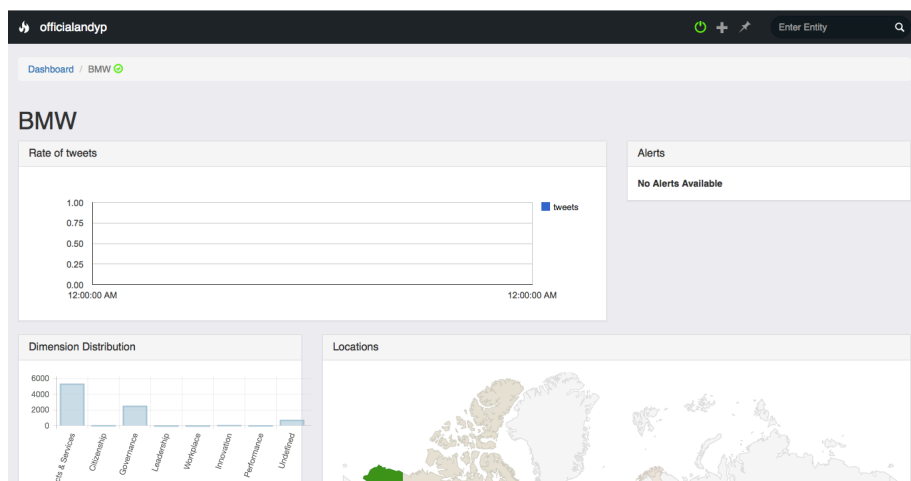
officialandyp

Enter Entity

Dashboard / BMW

BMW

Rate of tweets

1.00
0.75
0.50
0.25
0.00
12:00:00 AM
12:00:00 AM

tweets

Alerts

No Alerts Available

Dimension Distribution

6000
4000
2000
0

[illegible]cts & Services
Citizenship
Governance
Leadership
Workplace
Innovation
Performance
Undefined

Locations